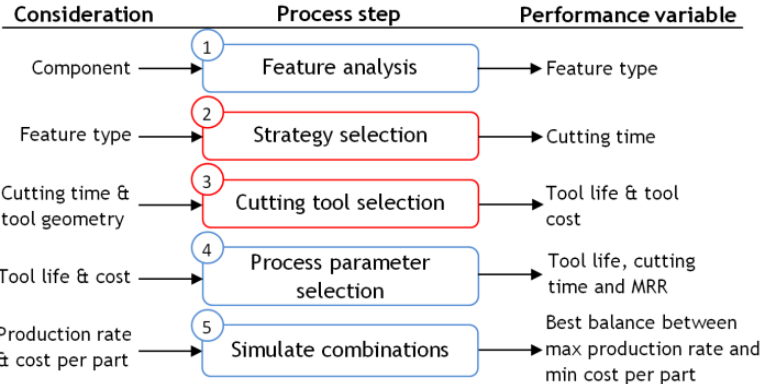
Consideration | Process step | Performance variable

Component → 1 Feature analysis → Feature type

Feature type → 2 Strategy selection → Cutting time

Cutting time & tool geometry → 3 Cutting tool selection → Tool life & tool cost

Tool life & cost → 4 Process parameter selection → Tool life, cutting time and MRR

Production rate & cost per part → 5 Simulate combinations → Best balance between max production rate and min cost per part